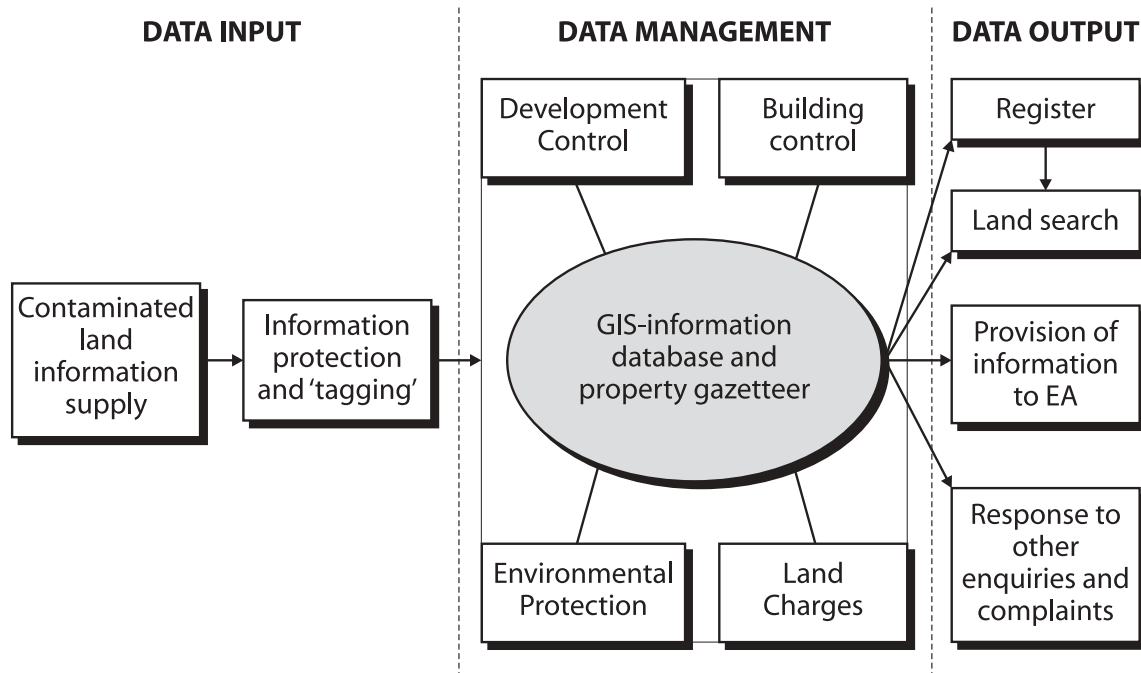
DATA INPUT

Contaminated land information supply

Information protection and 'tagging'

DATA MANAGEMENT

Development Control

Building control

GIS-information database and property gazetteer

Environmental Protection

Land Charges

DATA OUTPUT

Register

Land search

Provision of information to EA

Response to other enquiries and complaints